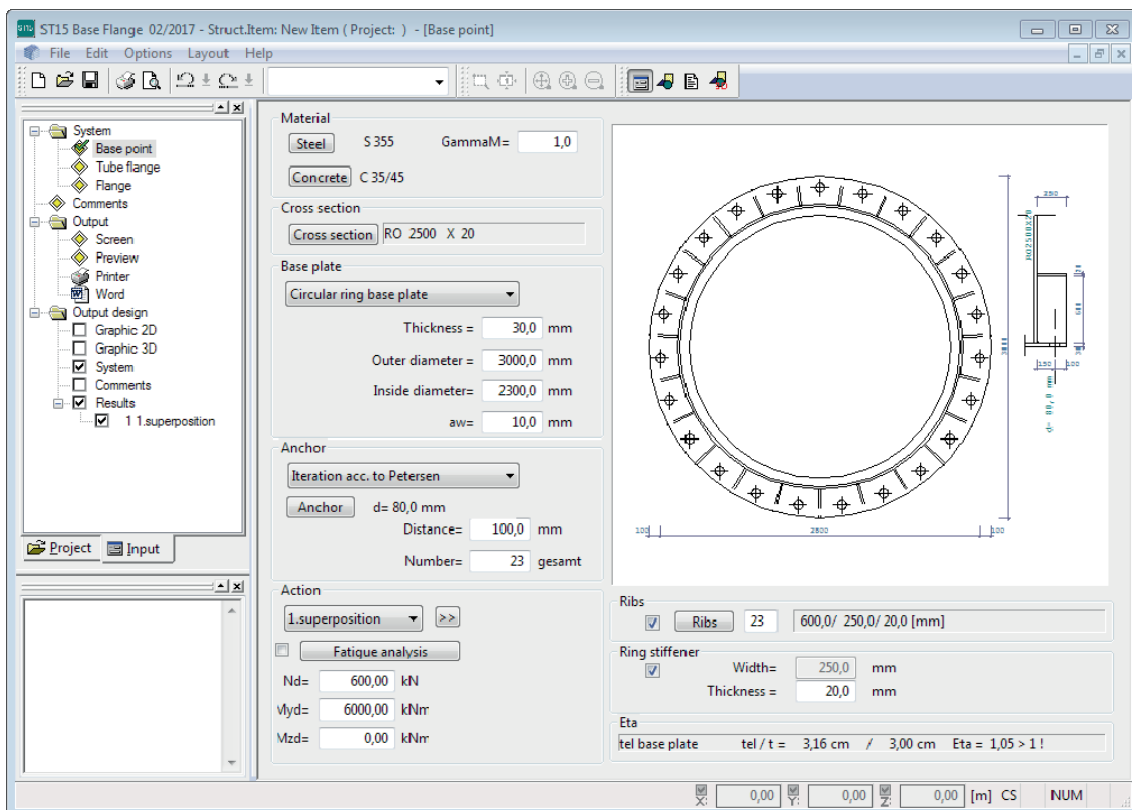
ST15 Base Flange 02/2017 - Struct.Item: New Item ( Project: ) - [Base point]

File Edit Options Layout Help

System
Base point
Tube flange
Flange
Comments
Output
Screen
Preview
Printer
Word
Output design
Graphic 2D
Graphic 3D
System
Comments
Results
1 1.superposition

Project Input

Material
Steel S 355 GammaM= 1,0
Concrete C 35/45

Cross section
Cross section RO 2500 X 20

Base plate
Circular ring base plate
Thickness = 30,0 mm
Outer diameter = 3000,0 mm
Inside diameter= 2300,0 mm
aw= 10,0 mm

Anchor
Iteration acc. to Petersen
Anchor d= 80,0 mm
Distance= 100,0 mm
Number= 23 gesamt

Action
1.superposition >>
Fatique analysis
Nd= 600,00 kN
Myd= 6000,00 kNm
Mzd= 0,00 kNm

100 2800 100
250
RO2500X20
150 100
d= 80,0 mm

Ribs
Ribs 23 600,0/ 250,0/ 20,0 [mm]

Ring stiffener
Width= 250,0 mm
Thickness = 20,0 mm

Eta
tel base plate tel / t = 3,16 cm / 3,00 cm Eta = 1,05 > 1 !

X: 0,00 Y: 0,00 Z: 0,00 [m] CS NUM